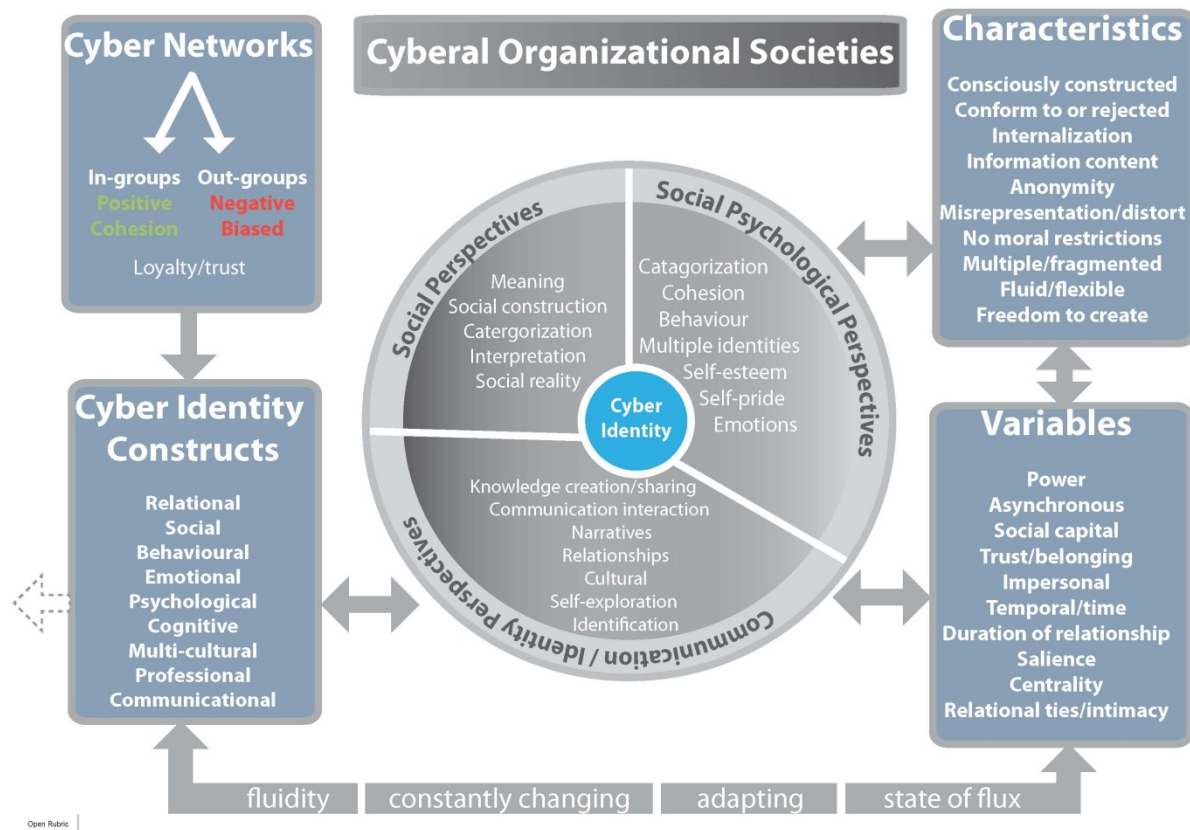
Cyber Networks

In-groups
Positive
Cohesion

Out-groups
Negative
Biased

Loyalty/trust

Cyberal Organizational Societies

Characteristics

Consciously constructed
Conform to or rejected
Internalization
Information content
Anonymity
Misrepresentation/distort
No moral restrictions
Multiple/fragmented
Fluid/flexible
Freedom to create

Social Perspectives

Meaning
Social construction
Catergorization
Interpretation
Social reality

Social Psychological Perspectives

Catagorization
Cohesion
Behaviour
Multiple identities
Self-esteem
Self-pride
Emotions

Cyber Identity

Communication / Identity Perspectives

Knowledge creation/sharing
Communication interaction
Narratives
Relationships
Cultural
Self-exploration
Identification

Cyber Identity Constructs

Relational
Social
Behavioural
Emotional
Psychological
Cognitive
Multi-cultural
Professional
Communicational

Variables

Power
Asynchronous
Social capital
Trust/belonging
Impersonal
Temporal/time
Duration of relationship
Salience
Centrality
Relational ties/intimacy

fluidity constantly changing adapting state of flux

Open Rubric